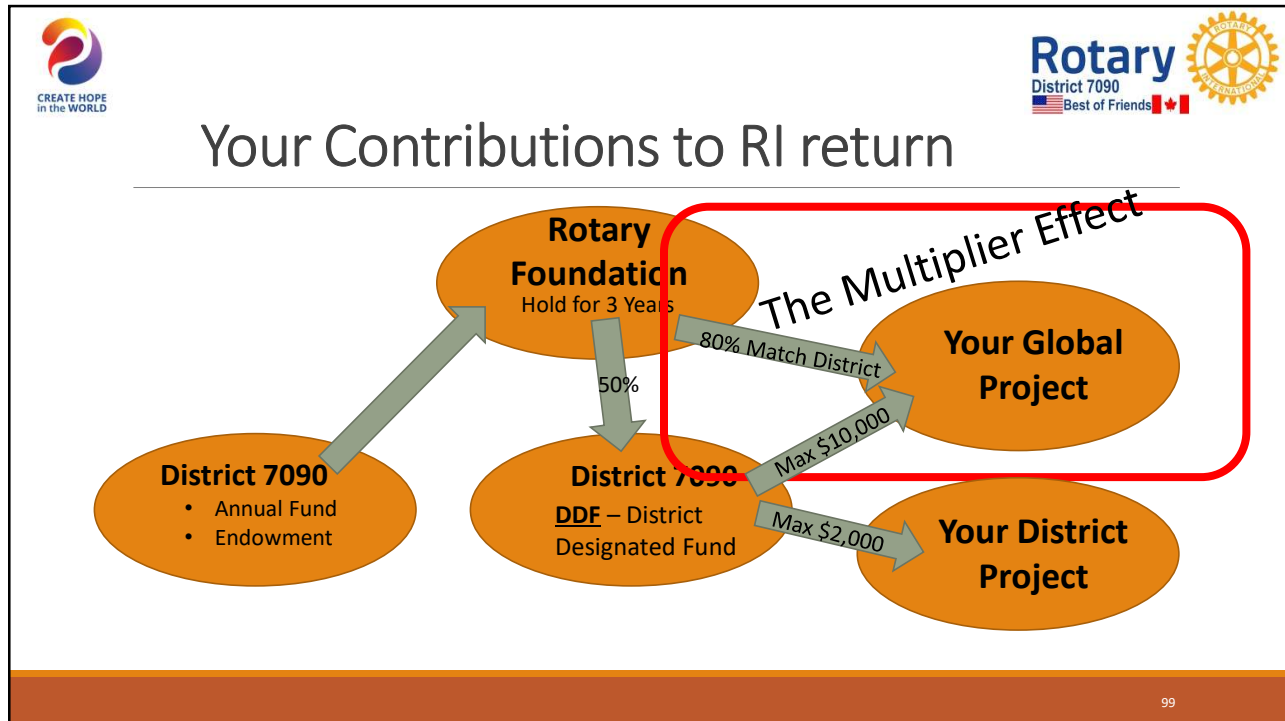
CREATE HOPE in the WORLD

Rotary District 7090 Best of Friends

ROTARY INTERNATIONAL

Your Contributions to RI return

The Multiplier Effect

Rotary Foundation
Hold for 3 Years

50%

80% Match District

Your Global Project

District 7090
• Annual Fund
• Endowment

District 7090
DDF – District Designated Fund

Max $10,000

Max $2,000

Your District Project

99